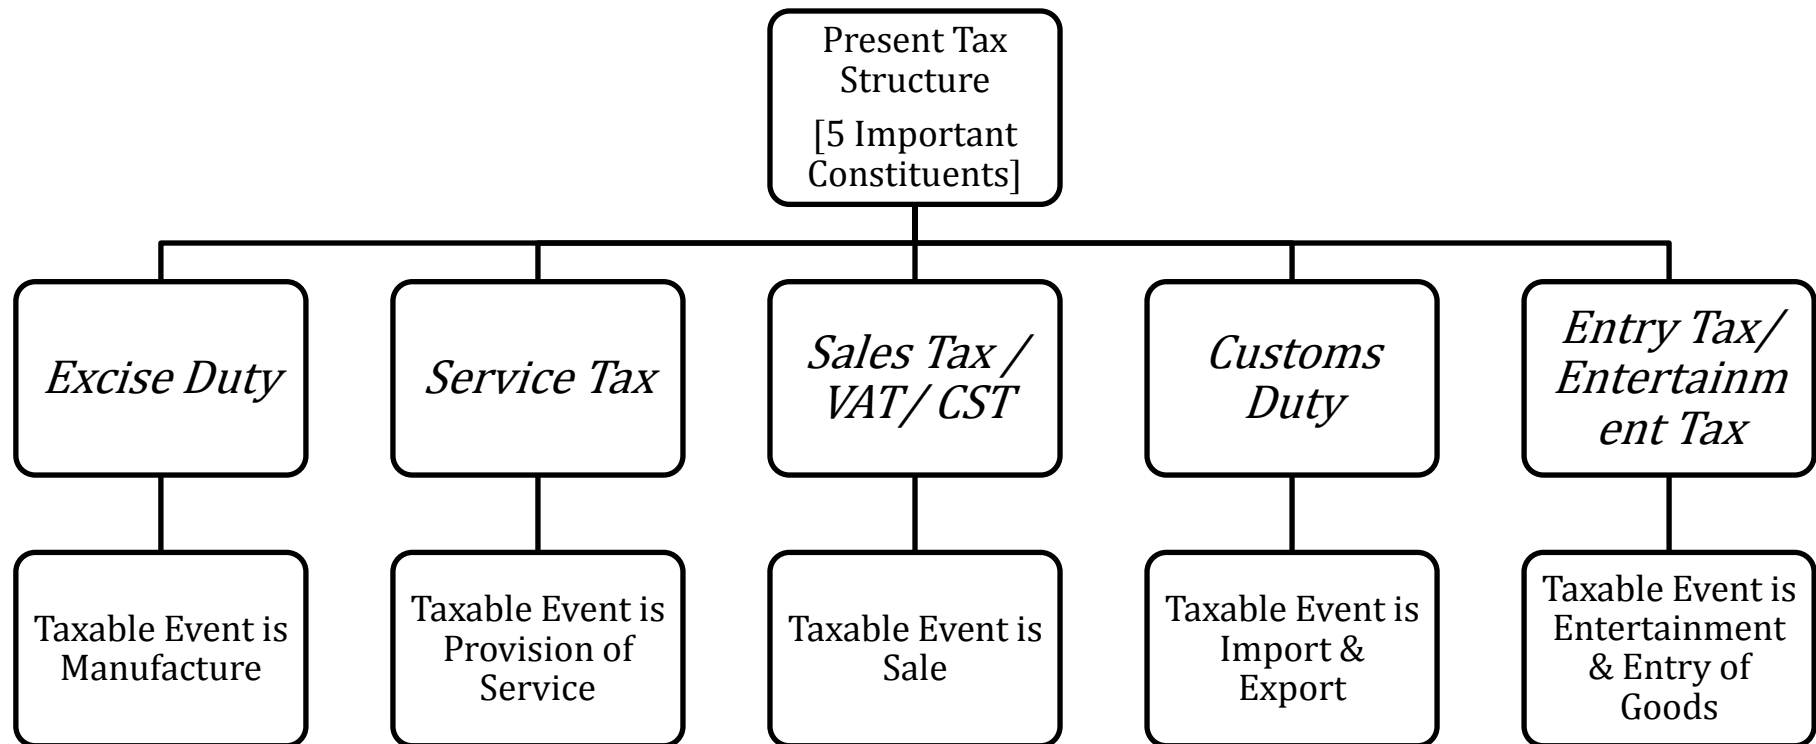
Present Tax Structure
[5 Important Constituents]

Excise Duty

Taxable Event is Manufacture

Service Tax

Taxable Event is Provision of Service

Sales Tax / VAT/ CST

Taxable Event is Sale

Customs Duty

Taxable Event is Import & Export

Entry Tax/ Entertainm ent Tax

Taxable Event is Entertainment & Entry of Goods